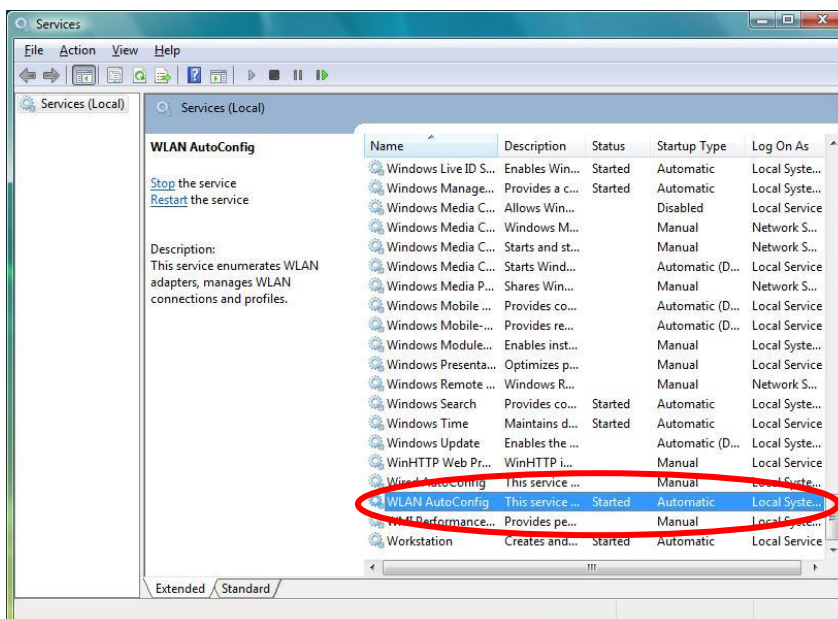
Services

File Action View Help

Services (Local)

Services (Local)

WLAN AutoConfig

Stop the service
Restart the service

Description:
This service enumerates WLAN adapters, manages WLAN connections and profiles.

| Name | Description | Status | Startup Type | Log On As |
|---|---|---|---|---|
| Windows Live ID S... | Enables Win... | Started | Automatic | Local Syste... |
| Windows Manage... | Provides a c... | Started | Automatic | Local Syste... |
| Windows Media C... | Allows Win... | | Disabled | Local Service |
| Windows Media C... | Windows M... | | Manual | Network S... |
| Windows Media C... | Starts and st... | | Manual | Network S... |
| Windows Media C... | Starts Wind... | | Automatic (D... | Local Service |
| Windows Media P... | Shares Win... | | Manual | Network S... |
| Windows Mobile ... | Provides co... | | Automatic (D... | Local Service |
| Windows Mobile-... | Provides re... | | Automatic (D... | Local Service |
| Windows Module... | Enables inst... | | Manual | Local Syste... |
| Windows Presenta... | Optimizes p... | | Manual | Local Service |
| Windows Remote ... | Windows R... | | Manual | Network S... |
| Windows Search | Provides co... | Started | Automatic | Local Syste... |
| Windows Time | Maintains d... | Started | Automatic | Local Service |
| Windows Update | Enables the ... | | Automatic (D... | Local Syste... |
| WinHTTP Web Pr... | WinHTTP i... | | Manual | Local Service |
| Wired AutoConfig | This service ... | | Manual | Local Syste... |
| WLAN AutoConfig | This service ... | Started | Automatic | Local Syste... |
| WMI Performance... | Provides pe... | | Manual | Local Syste... |
| Workstation | Creates and... | Started | Automatic | Local Service |

Extended Standard